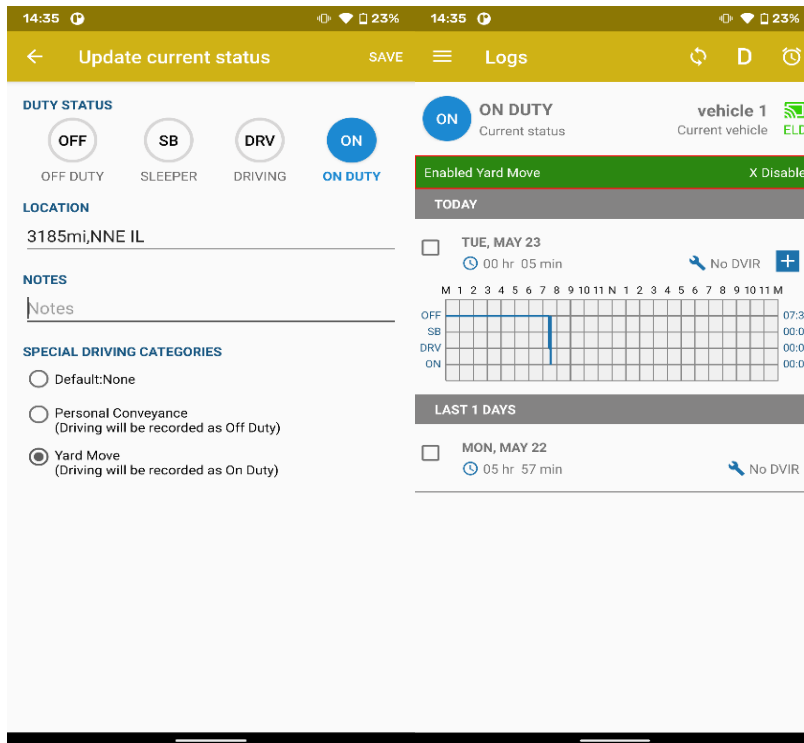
14:35 23%

Update current status SAVE

DUTY STATUS

OFF SB DRV ON

OFF DUTY SLEEPER DRIVING ON DUTY

LOCATION

3185mi,NNE IL

NOTES

Notes

SPECIAL DRIVING CATEGORIES

Default:None

Personal Conveyance
(Driving will be recorded as Off Duty)

Yard Move
(Driving will be recorded as On Duty)

14:35 23%

Logs D

ON ON DUTY
Current status

vehicle 1
Current vehicle

ELD

Enabled Yard Move X Disable

TODAY

TUE, MAY 23
00 hr 05 min

No DVIR +

M 1 2 3 4 5 6 7 8 9 10 11 N 1 2 3 4 5 6 7 8 9 10 11 M

OFF 07:3
SB 00:0
DRV 00:0
ON 00:0

LAST 1 DAYS

MON, MAY 22
05 hr 57 min

No DVIR